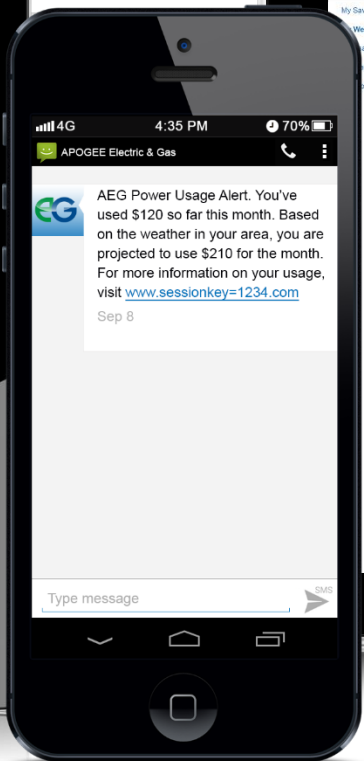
My Sa
We

4G 4:35 PM 70%

APOGEE Electric & Gas

EG

AEG Power Usage Alert. You've used $120 so far this month. Based on the weather in your area, you are projected to use $210 for the month. For more information on your usage, visit www.sessionkey=1234.com

Sep 8

Type message

SMS